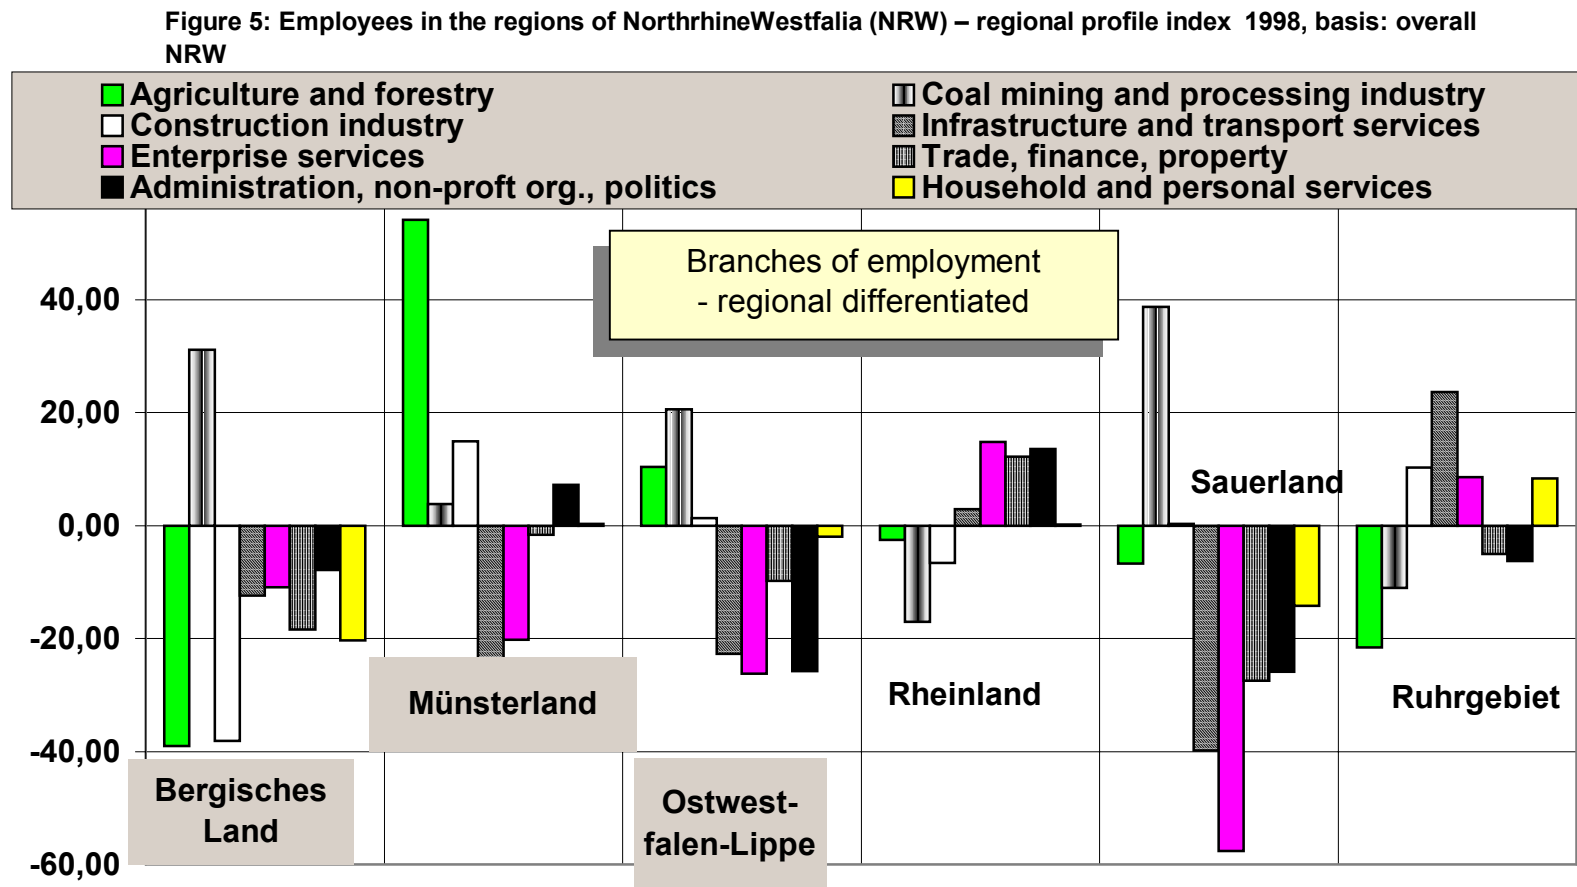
Figure 5: Employees in the regions of NorthrhineWestfalia (NRW) – regional profile index 1998, basis: overall NRW

Agriculture and forestry
Construction industry
Enterprise services
Administration, non-proft org., politics
Coal mining and processing industry
Infrastructure and transport services
Trade, finance, property
Household and personal services

Branches of employment - regional differentiated

40,00
20,00
0,00
-20,00
-40,00
-60,00

Bergisches Land
Münsterland
Ostwestfalen-Lippe
Rheinland
Sauerland
Ruhrgebiet